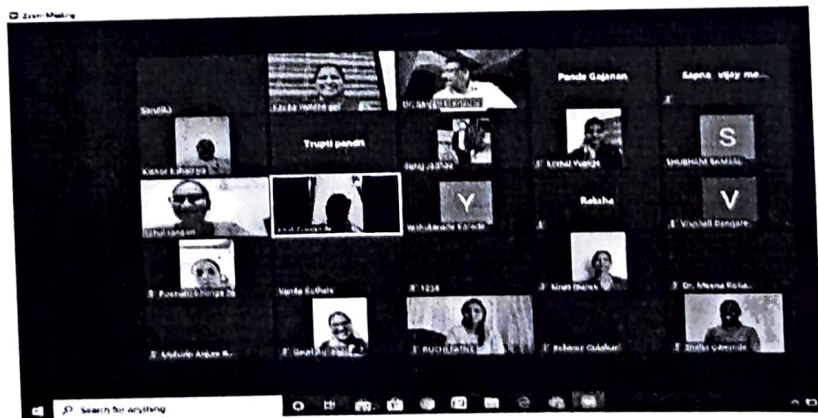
Zoom Meeting

Pande Gajanan

Sapna vijay me...

Sandika

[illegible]

Dr. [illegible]

Kishor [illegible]

Trupti pandit

Suraj Jadhav

Anmol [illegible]

S

SHUBHAM SAMBAL

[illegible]

Y

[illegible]

Raksha

V

Vaishali Dangare

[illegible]

Vanita Kothule

1234

Kirti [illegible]

Dr. Meena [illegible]

Mahesh Arjun K...

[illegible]

RUCHITA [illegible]

Rohini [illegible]

Shilpa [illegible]

Search for anything